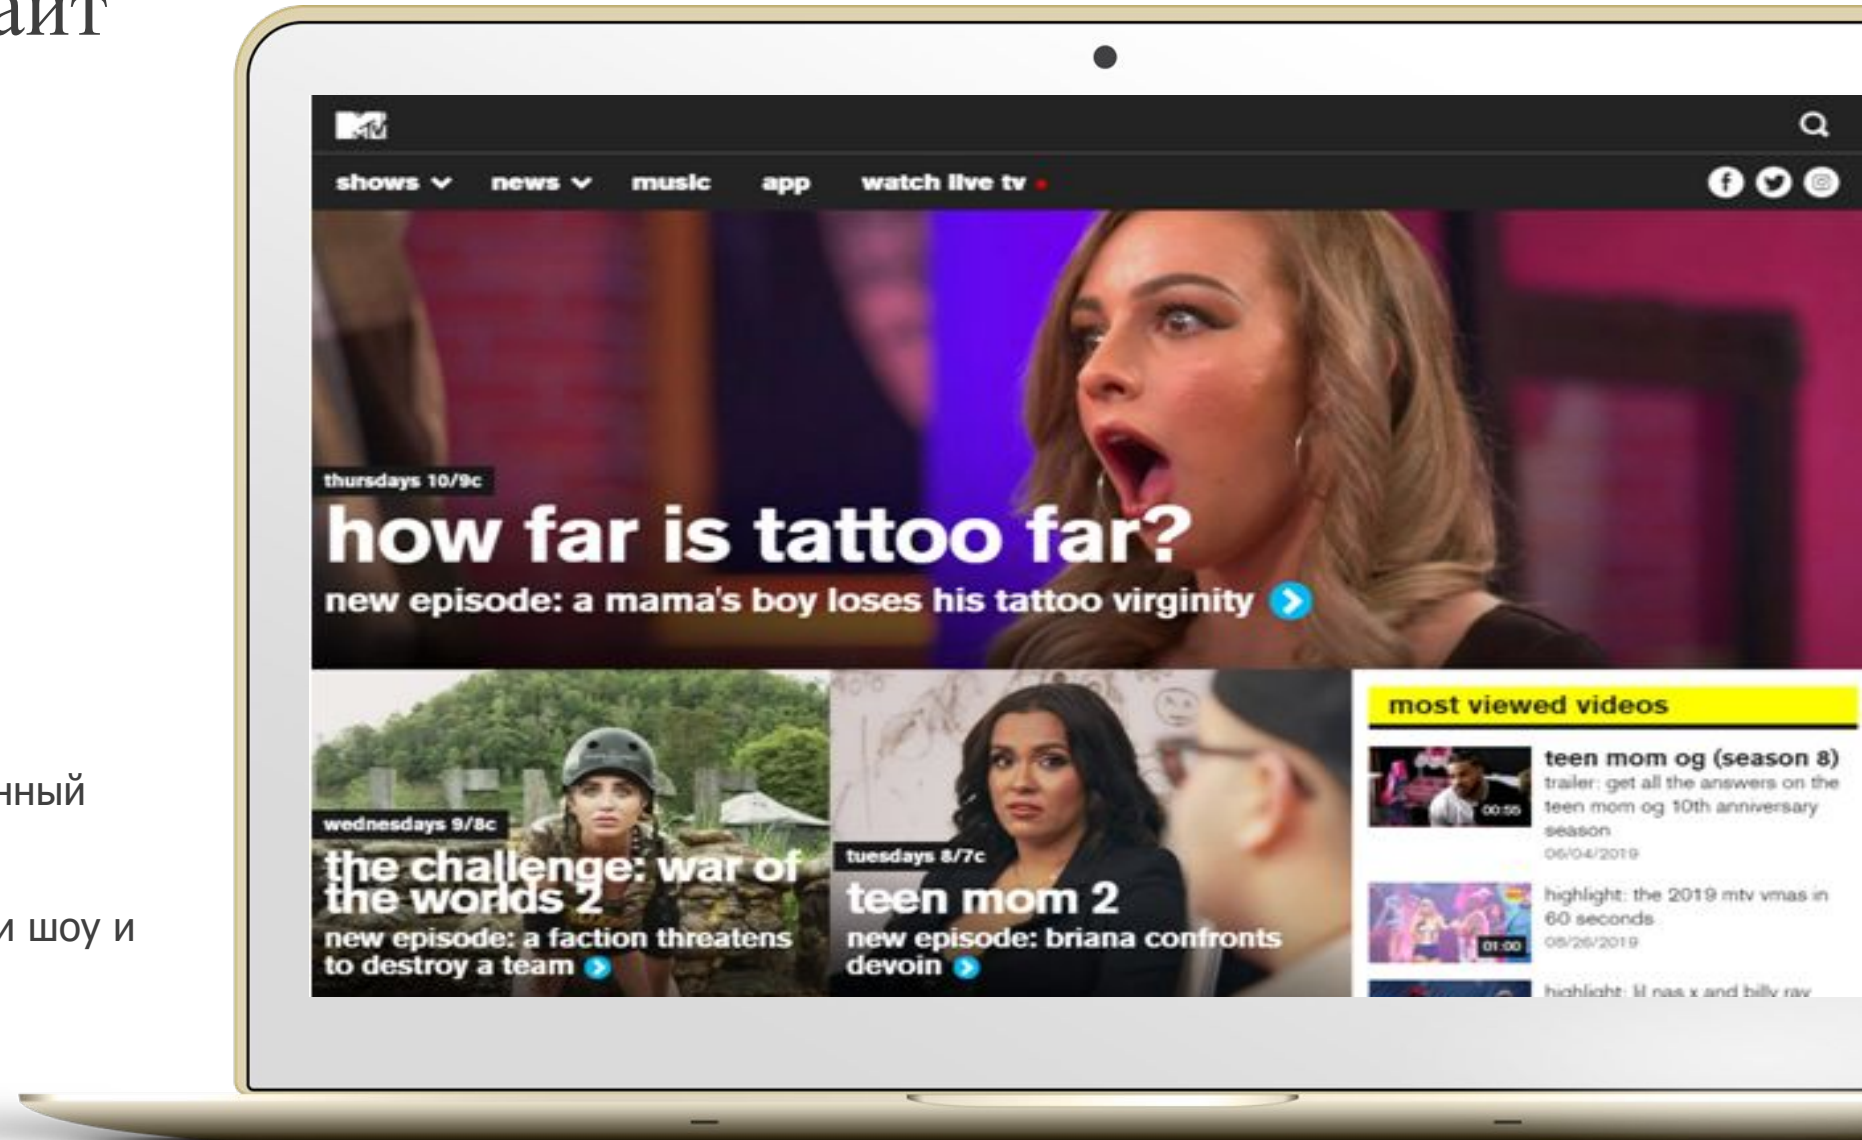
айт

нный

и шоу и

shows news music app watch live tv

thursdays 10/9c

how far is tattoo far?

new episode: a mama's boy loses his tattoo virginity

wednesdays 9/8c

the challenge: war of the worlds 2

new episode: a faction threatens to destroy a team

tuesdays 8/7c

teen mom 2

new episode: briana confronts devoin

most viewed videos

00:55

teen mom og (season 8)

trailer: get all the answers on the teen mom og 10th anniversary season

06/04/2019

01:00

highlight: the 2019 mtv vmas in 60 seconds

08/26/2019

highlight: lil nas x and billy ray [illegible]